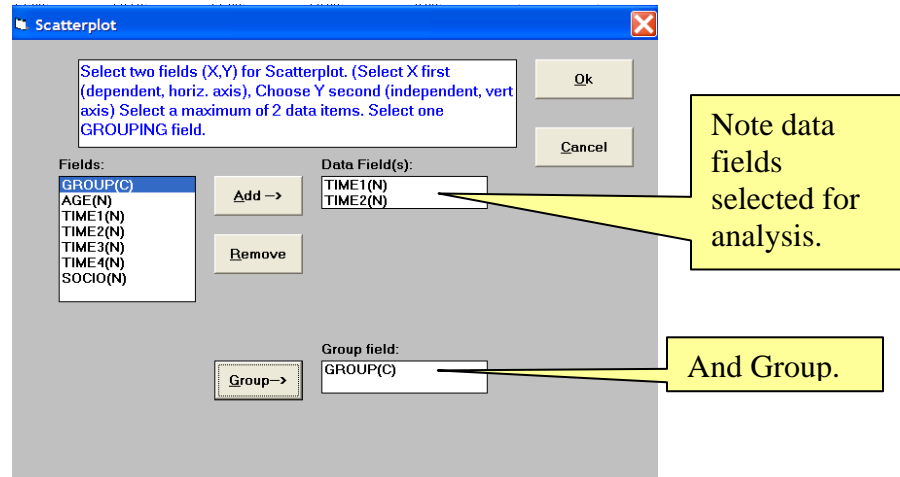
Scatterplot

Select two fields (X,Y) for Scatterplot. (Select X first (dependent, horiz. axis), Choose Y second (independent, vert axis) Select a maximum of 2 data items. Select one GROUPING field.

Ok

Cancel

Fields:
GROUP(C)
AGE(N)
TIME1(N)
TIME2(N)
TIME3(N)
TIME4(N)
SOCIO(N)

Add ->

Remove

Data Field(s):
TIME1(N)
TIME2(N)

Note data fields selected for analysis.

Group field:
GROUP(C)

Group->

And Group.